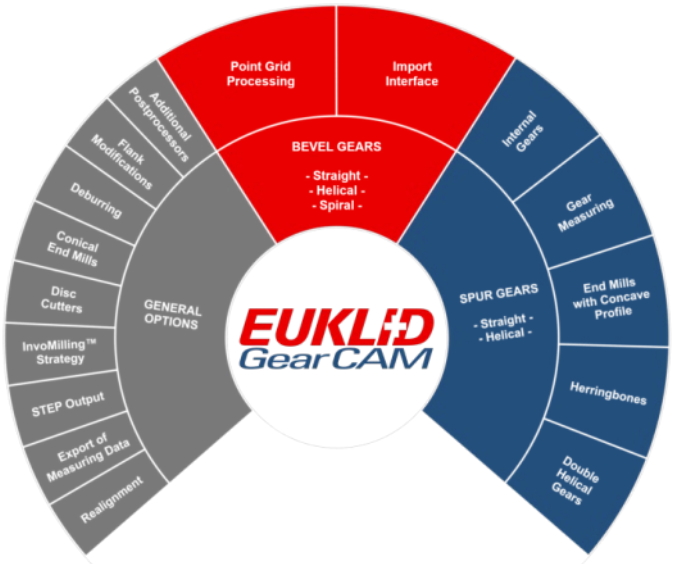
Point Grid Processing

Import Interface

BEVEL GEARS

- Straight -
- Helical -
- Spiral -

Additional Postprocessors

Flank Modifications

Deburring

Conical End Mills

Disc Cutters

InvoMilling™ Strategy

STEP Output

Export of Measuring Data

Realignment

GENERAL OPTIONS

EUKLID GearCAM

SPUR GEARS

- Straight -
- Helical -

Internal Gears

Gear Measuring

End Mills with Concave Profile

Herringbones

Double Helical Gears